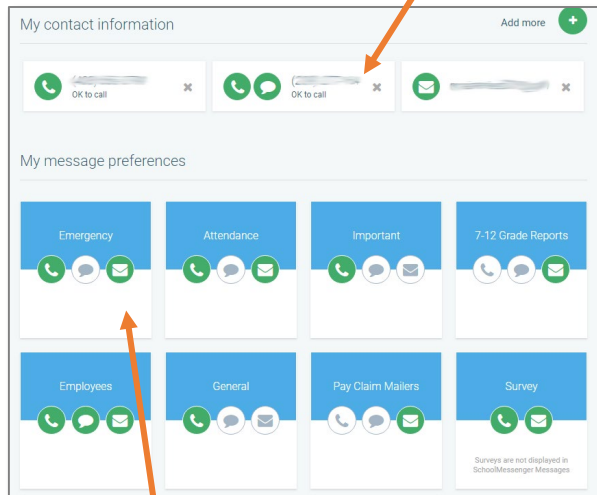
My contact information

Add more

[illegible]
OK to call

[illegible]
OK to call

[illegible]

My message preferences

Emergency

Attendance

Important

7-12 Grade Reports

Employees

General

Pay Claim Mailers

Survey

Surveys are not displayed in SchoolMessenger Messages